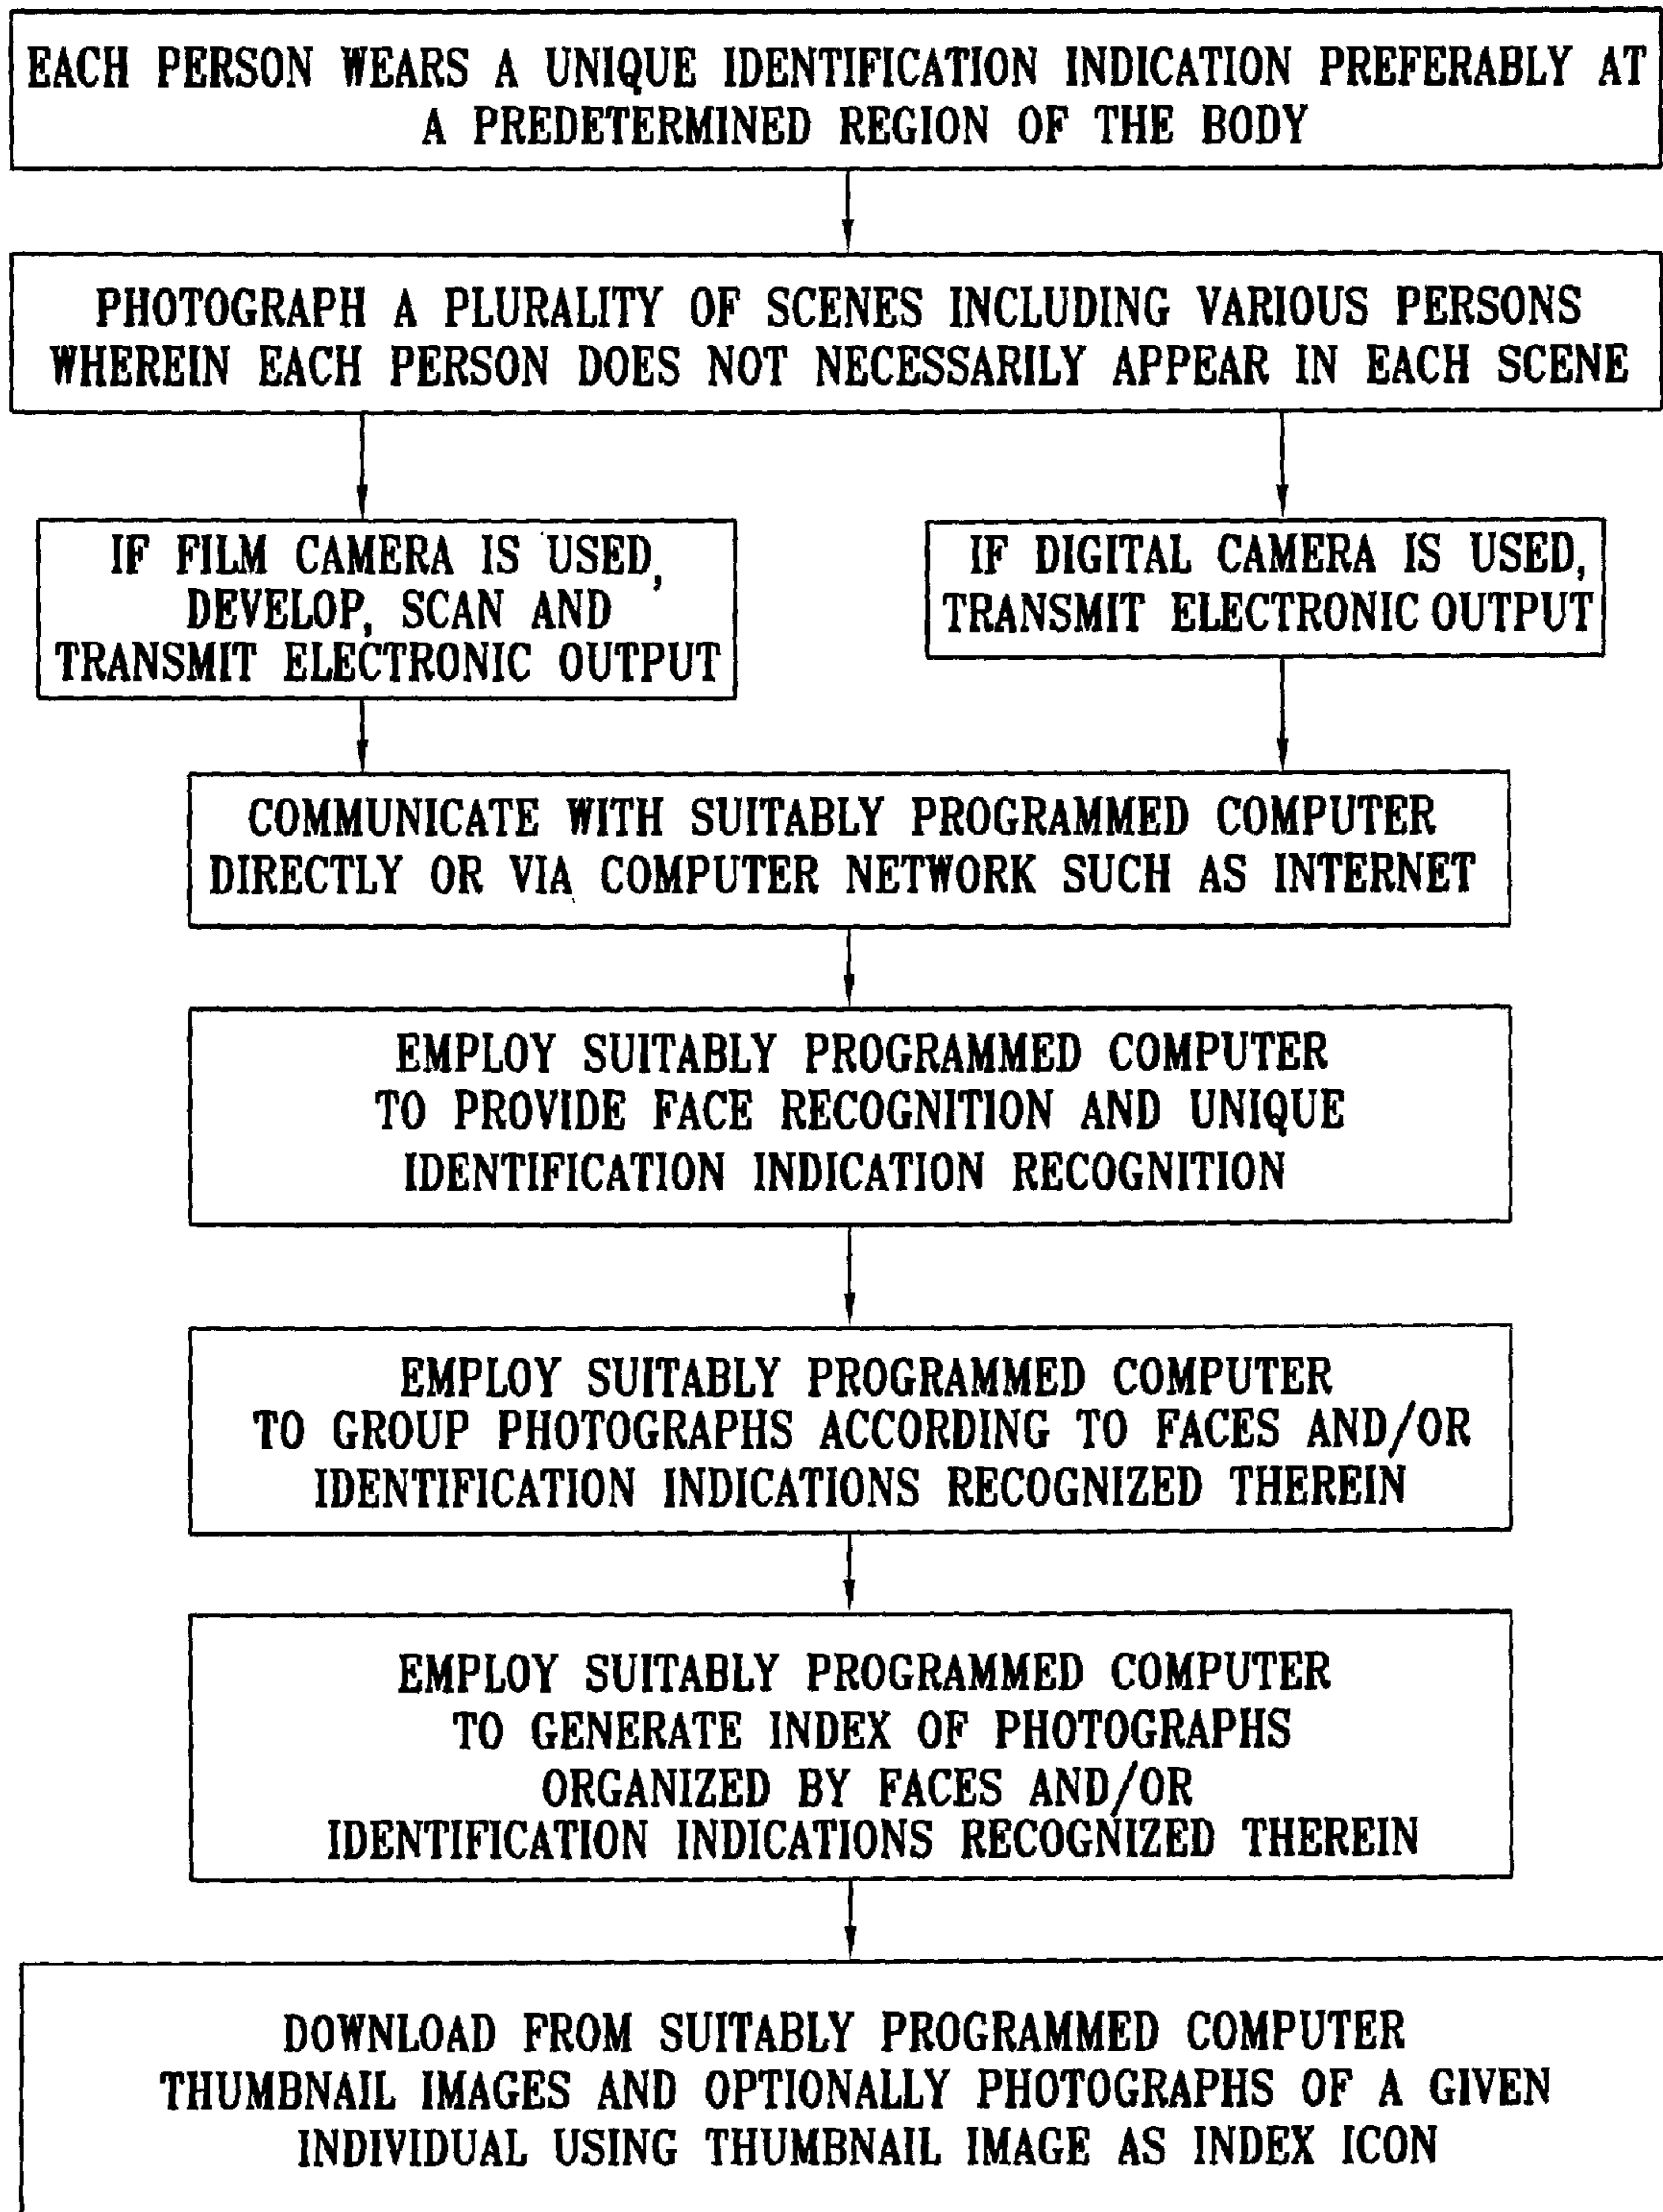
EACH PERSON WEARS A UNIQUE IDENTIFICATION INDICATION PREFERABLY AT A PREDETERMINED REGION OF THE BODY

PHOTOGRAPH A PLURALITY OF SCENES INCLUDING VARIOUS PERSONS WHEREIN EACH PERSON DOES NOT NECESSARILY APPEAR IN EACH SCENE

IF FILM CAMERA IS USED, DEVELOP, SCAN AND TRANSMIT ELECTRONIC OUTPUT

IF DIGITAL CAMERA IS USED, TRANSMIT ELECTRONIC OUTPUT

COMMUNICATE WITH SUITABLY PROGRAMMED COMPUTER DIRECTLY OR VIA COMPUTER NETWORK SUCH AS INTERNET

EMPLOY SUITABLY PROGRAMMED COMPUTER TO PROVIDE FACE RECOGNITION AND UNIQUE IDENTIFICATION INDICATION RECOGNITION

EMPLOY SUITABLY PROGRAMMED COMPUTER TO GROUP PHOTOGRAPHS ACCORDING TO FACES AND/OR IDENTIFICATION INDICATIONS RECOGNIZED THEREIN

EMPLOY SUITABLY PROGRAMMED COMPUTER TO GENERATE INDEX OF PHOTOGRAPHS ORGANIZED BY FACES AND/OR IDENTIFICATION INDICATIONS RECOGNIZED THEREIN

DOWNLOAD FROM SUITABLY PROGRAMMED COMPUTER THUMBNAIL IMAGES AND OPTIONALLY PHOTOGRAPHS OF A GIVEN INDIVIDUAL USING THUMBNAIL IMAGE AS INDEX ICON